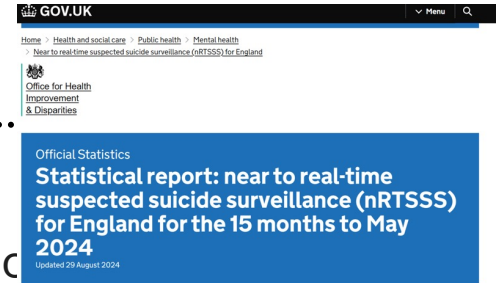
GOV.UK

Menu

Home > Health and social care > Public health > Mental health > Near to real-time suspected suicide surveillance (nRTSSS) for England

Office for Health Improvement & Disparities

Official Statistics

Statistical report: near to real-time suspected suicide surveillance (nRTSSS) for England for the 15 months to May 2024

Updated 29 August 2024